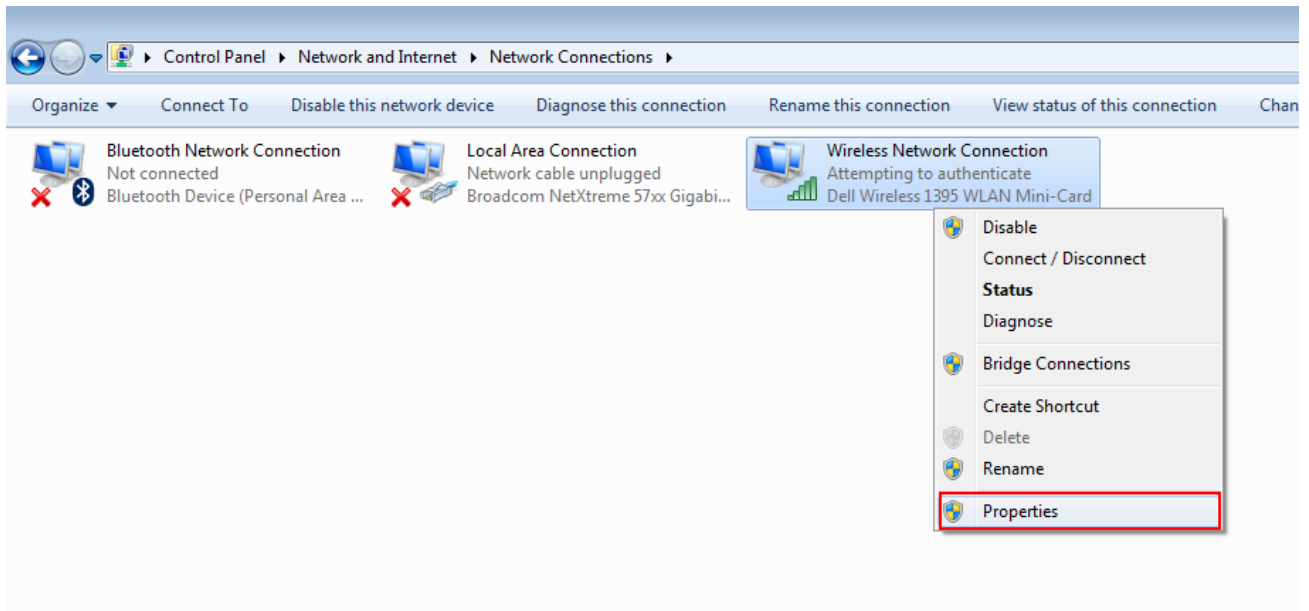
Control Panel ▸ Network and Internet ▸ Network Connections ▸

Organize ▾ Connect To Disable this network device Diagnose this connection Rename this connection View status of this connection Chan

Bluetooth Network Connection
Not connected
Bluetooth Device (Personal Area ...

Local Area Connection
Network cable unplugged
Broadcom NetXtreme 57xx Gigabi...

Wireless Network Connection
Attempting to authenticate
Dell Wireless 1395 WLAN Mini-Card

Disable
Connect / Disconnect
**Status**
Diagnose
Bridge Connections
Create Shortcut
Delete
Rename
Properties